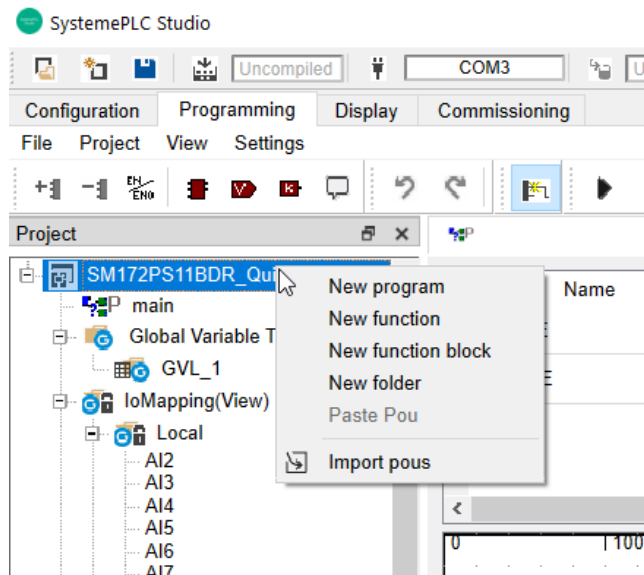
SystemePLC Studio

Uncompiled
COM3

Configuration Programming Display Commissioning

File Project View Settings

EN ENO
V
K

Project

SM172PS11BDR_Qui
main
Global Variable T
GVL_1
IoMapping(View)
Local
AI2
AI3
AI4
AI5
AI6
AI7

New program
New function
New function block
New folder
Paste Pou
Import pous

Name

0
100